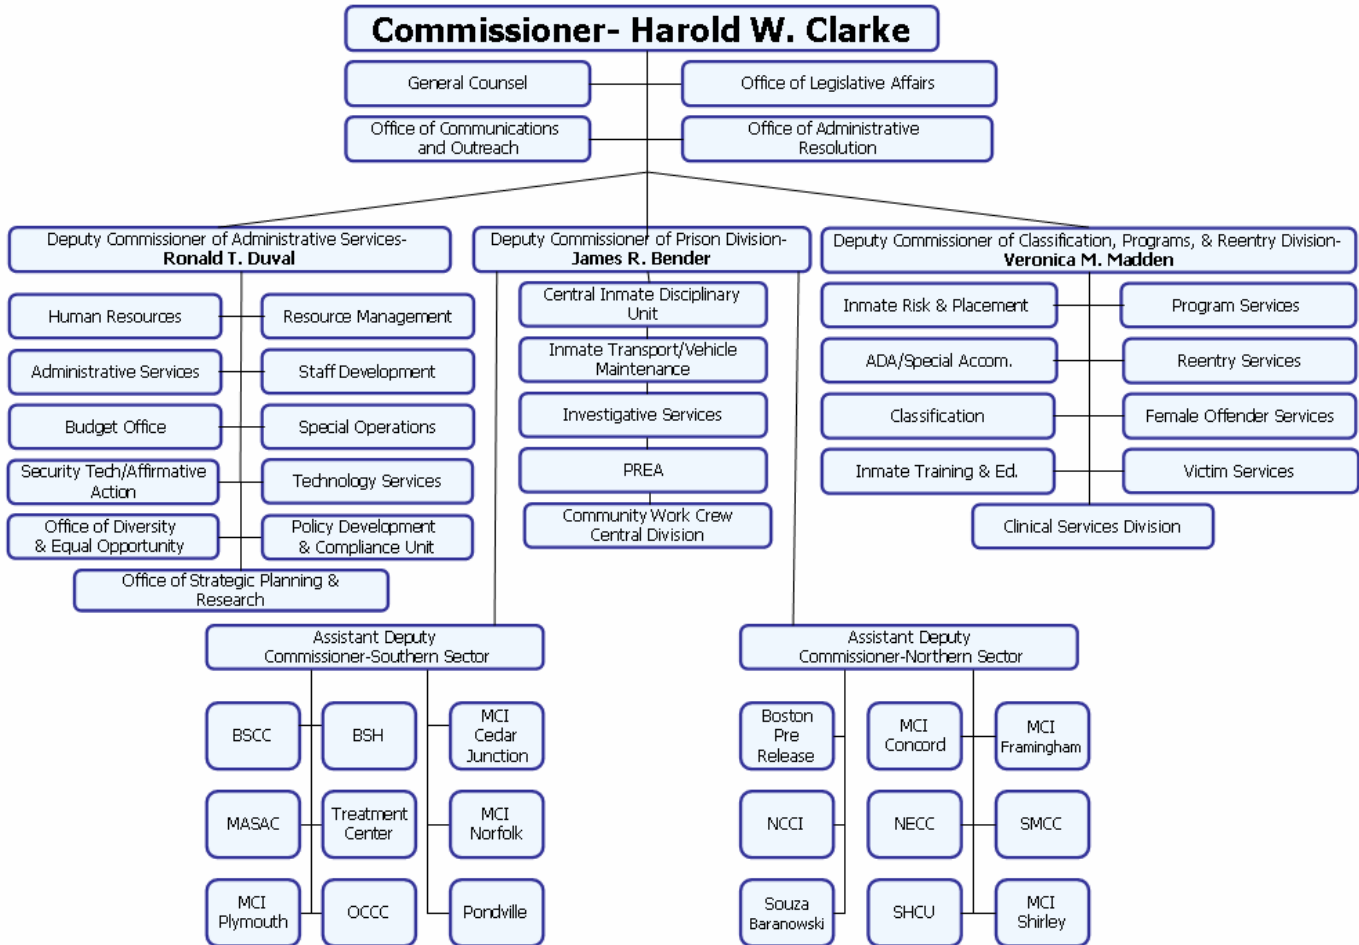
Commissioner- Harold W. Clarke

General Counsel

Office of Legislative Affairs

Office of Communications and Outreach

Office of Administrative Resolution

Deputy Commissioner of Administrative Services- Ronald T. Duval

Human Resources

Resource Management

Administrative Services

Staff Development

Budget Office

Special Operations

Security Tech/Affirmative Action

Technology Services

Office of Diversity & Equal Opportunity

Policy Development & Compliance Unit

Office of Strategic Planning & Research

Deputy Commissioner of Prison Division- James R. Bender

Central Inmate Disciplinary Unit

Inmate Transport/Vehicle Maintenance

Investigative Services

PREA

Community Work Crew Central Division

Deputy Commissioner of Classification, Programs, & Reentry Division- Veronica M. Madden

Inmate Risk & Placement

Program Services

ADA/Special Accom.

Reentry Services

Classification

Female Offender Services

Inmate Training & Ed.

Victim Services

Clinical Services Division

Assistant Deputy Commissioner-Southern Sector

BSCC

BSH

MCI Cedar Junction

MASAC

Treatment Center

MCI Norfolk

MCI Plymouth

OCCC

Pondville

Assistant Deputy Commissioner-Northern Sector

Boston Pre Release

MCI Concord

MCI Framingham

NCCI

NECC

SMCC

Souza Baranowski

SHCU

MCI Shirley